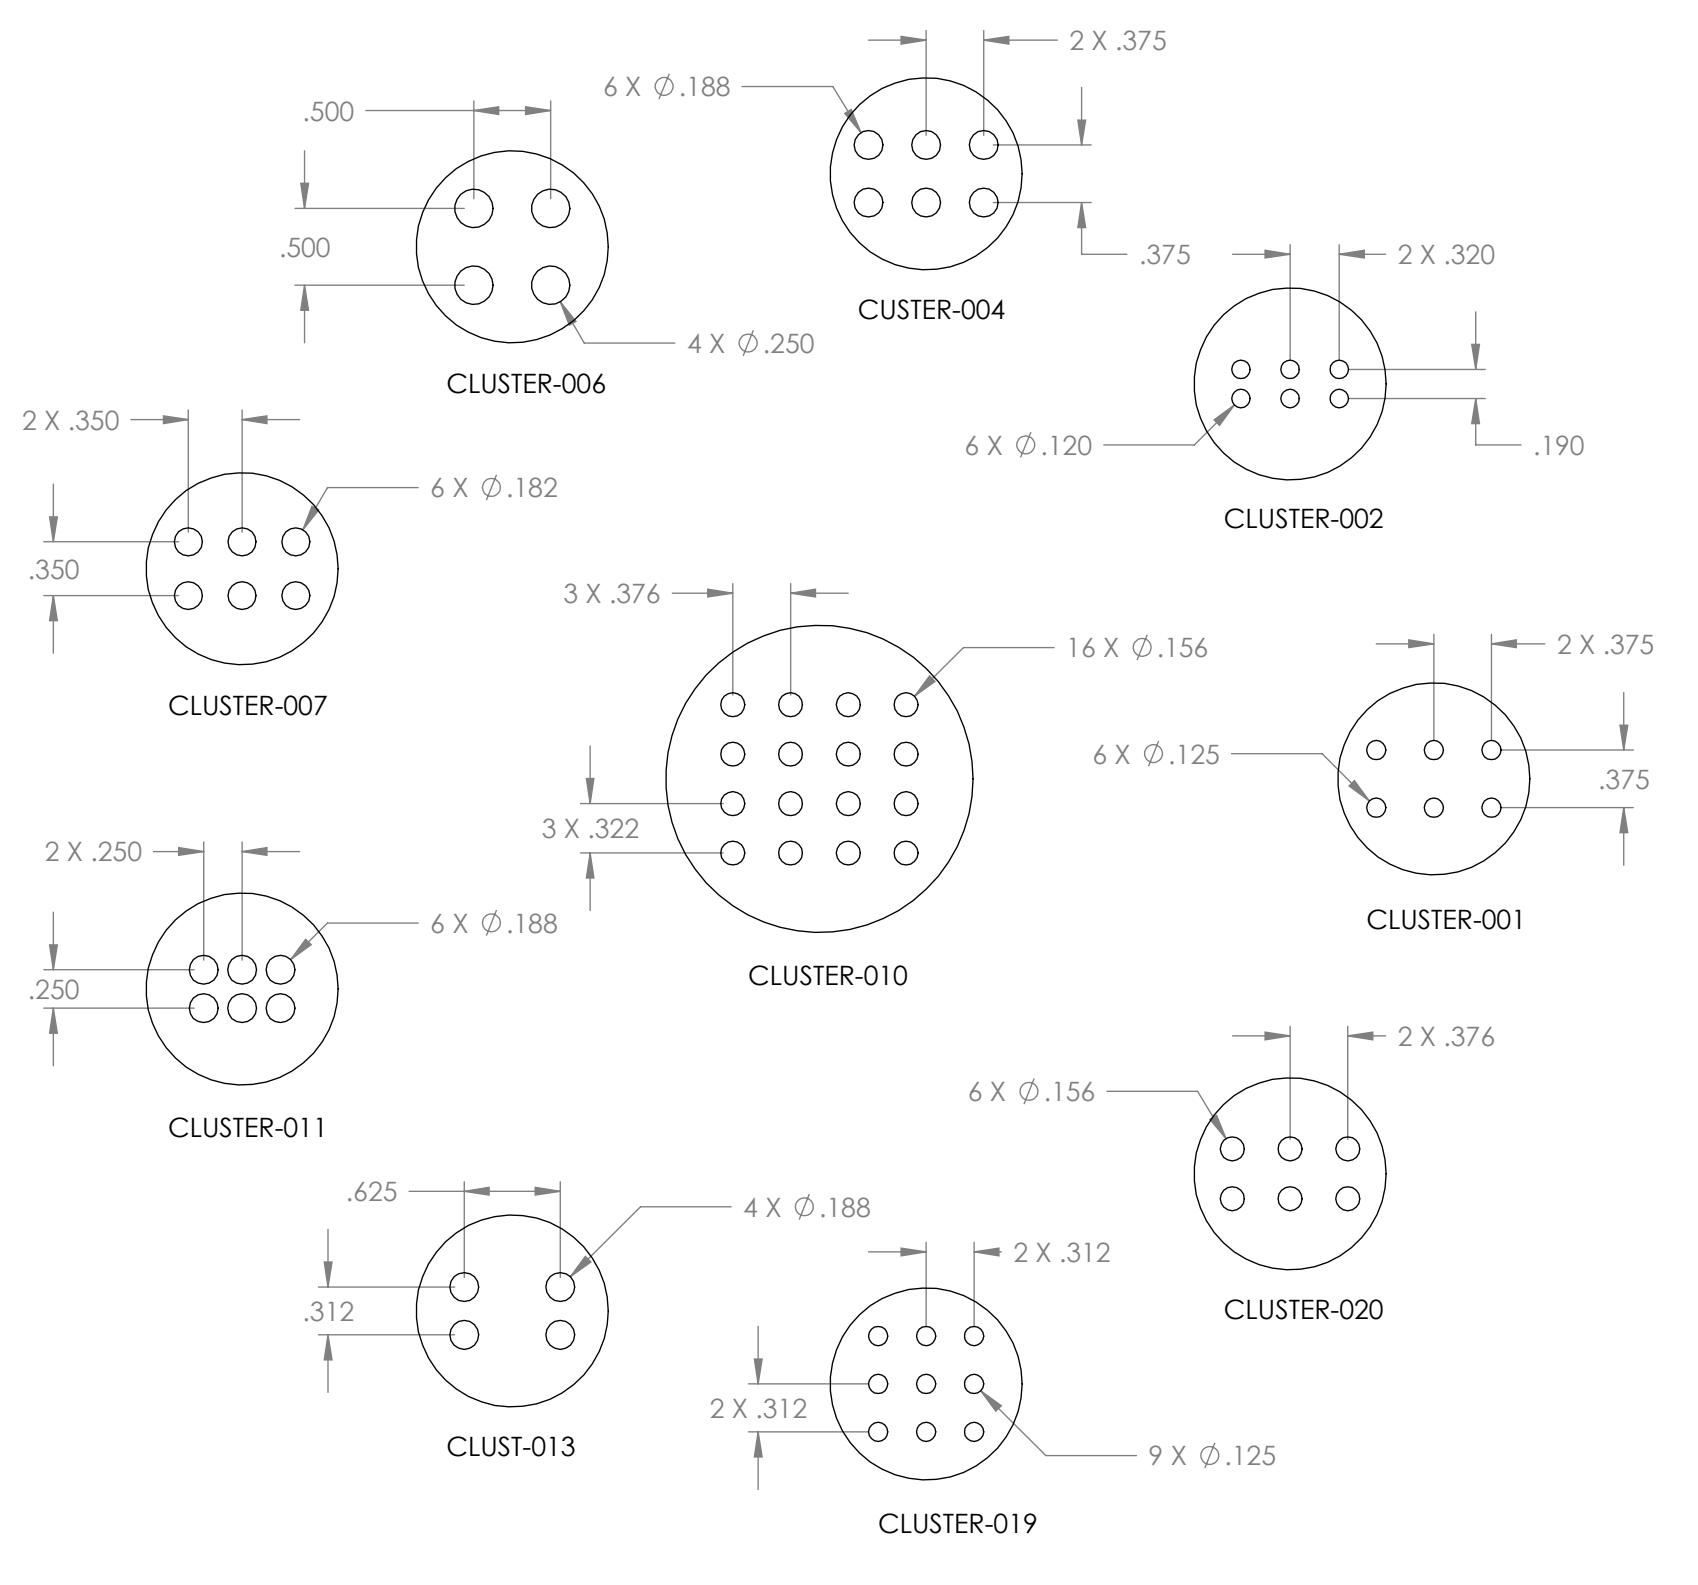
2 X .375
6 X $\varnothing$.188
.375
CUSTER-004

.500
.500
4 X $\varnothing$.250
CLUSTER-006

2 X .320
6 X $\varnothing$.120
.190
CLUSTER-002

2 X .350
6 X $\varnothing$.182
.350
CLUSTER-007

3 X .376
16 X $\varnothing$.156
3 X .322
CLUSTER-010

2 X .375
6 X $\varnothing$.125
.375
CLUSTER-001

2 X .250
6 X $\varnothing$.188
.250
CLUSTER-011

2 X .376
6 X $\varnothing$.156
CLUSTER-020

.625
4 X $\varnothing$.188
.312
CLUST-013

2 X .312
2 X .312
9 X $\varnothing$.125
CLUSTER-019